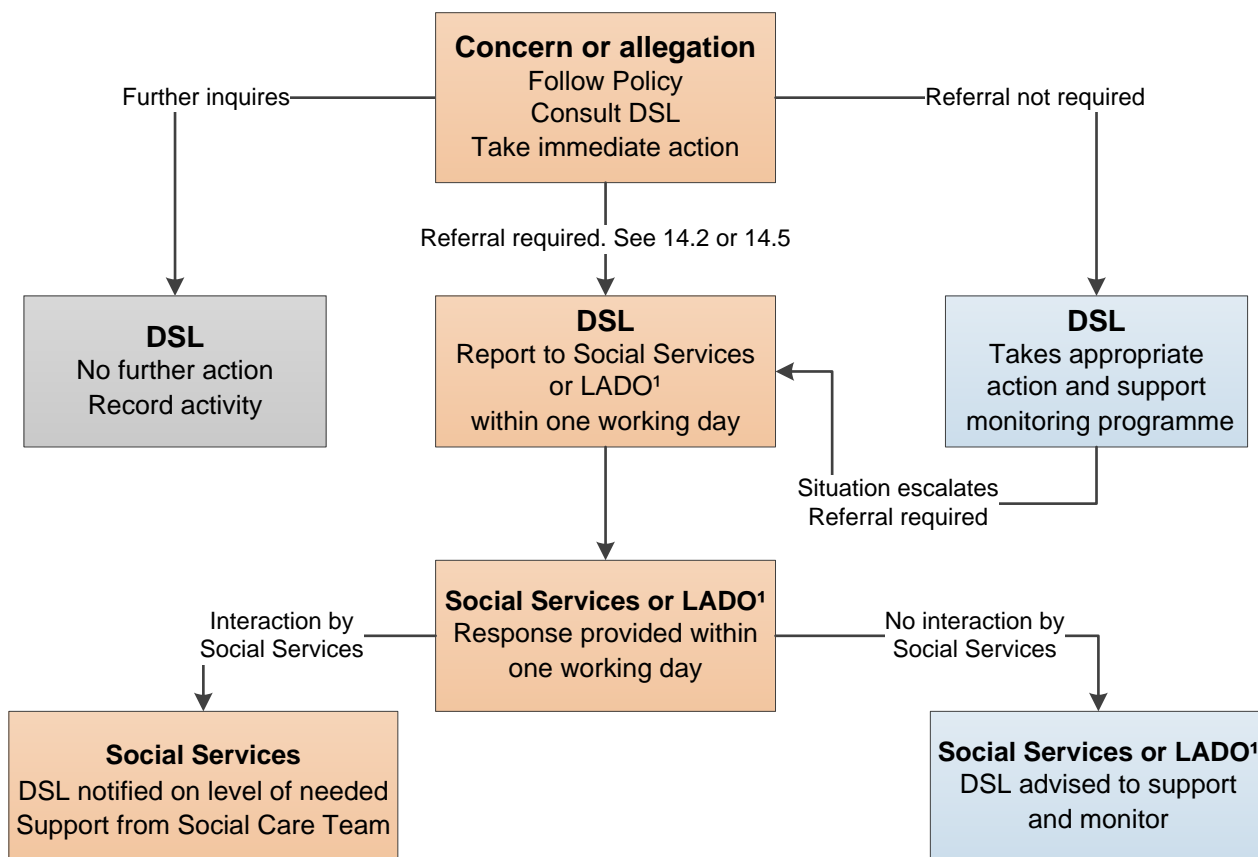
**Concern or allegation**
Follow Policy
Consult DSL
Take immediate action

Further inquires

Referral not required

Referral required. See 14.2 or 14.5

**DSL**
No further action
Record activity

**DSL**
Report to Social Services or LADO¹
within one working day

**DSL**
Takes appropriate action and support monitoring programme

Situation escalates
Referral required

**Social Services or LADO¹**
Response provided within one working day

Interaction by Social Services

No interaction by Social Services

**Social Services**
DSL notified on level of needed Support from Social Care Team

**Social Services or LADO¹**
DSL advised to support and monitor